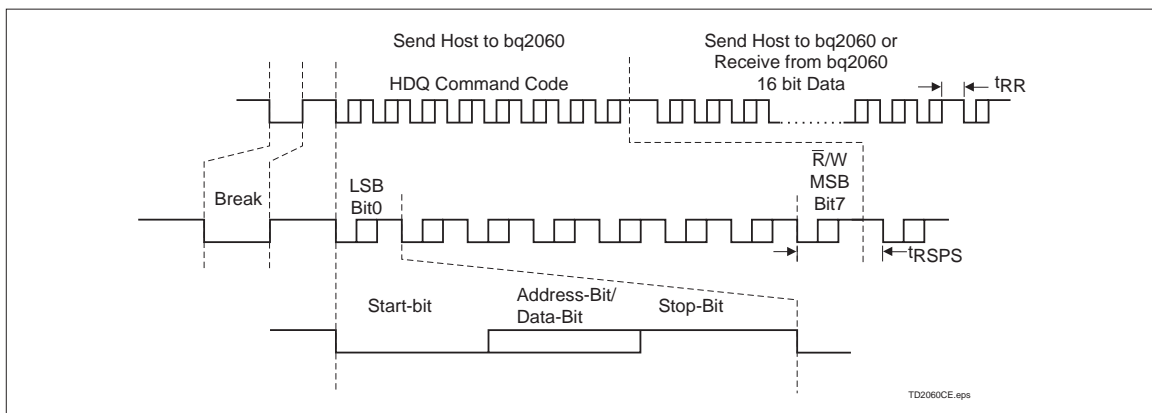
Send Host to bq2060

Send Host to bq2060 or Receive from bq2060

HDQ Command Code

16 bit Data

$t_{RR}$

$\overline{R}$/W

MSB

Bit7

Break

LSB

Bit0

$t_{RSPS}$

Start-bit

Address-Bit/ Data-Bit

Stop-Bit

TD2060CE.eps